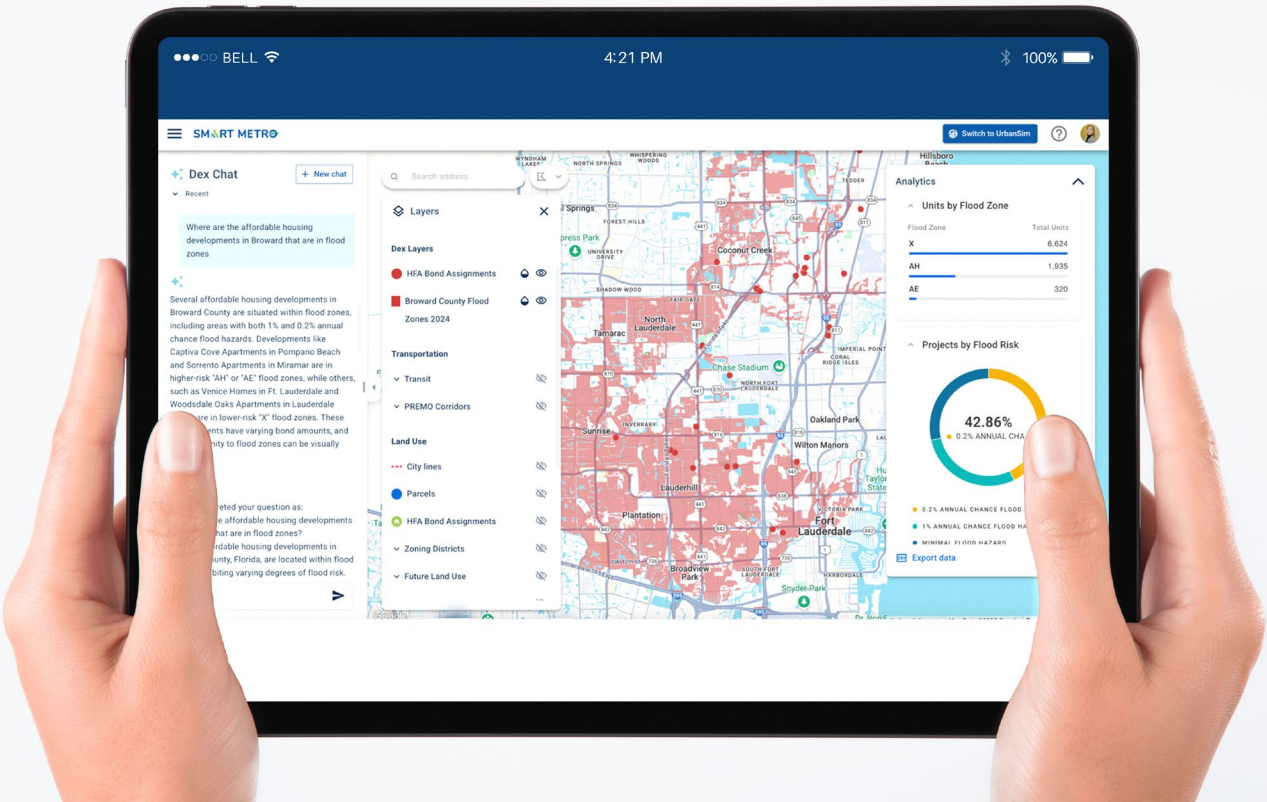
●●●○○ BELL 4:21 PM 100%

SMART METRO

Switch to UrbanSim

Dex Chat

+ New chat

Recent

Where are the affordable housing developments in Broward that are in flood zones

Several affordable housing developments in Broward County are situated within flood zones, including areas with both 1% and 0.2% annual chance flood hazards. Developments like Captiva Cove Apartments in Pompano Beach and Sorrento Apartments in Miramar are in higher-risk "AH" or "AE" flood zones, while others, such as Venice Homes in Ft. Lauderdale and Woodsdale Oaks Apartments in Lauderdale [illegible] are in lower-risk "X" flood zones. These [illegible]ents have varying bond amounts, and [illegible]nity to flood zones can be visually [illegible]

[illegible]reted your question as: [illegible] affordable housing developments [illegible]hat are in flood zones? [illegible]fordable housing developments in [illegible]unty, Florida, are located within flood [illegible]biting varying degrees of flood risk.

Search address

Layers

Dex Layers

HFA Bond Assignments

Broward County Flood Zones 2024

Transportation

Transit

PREMO Corridors

Land Use

City lines

Parcels

HFA Bond Assignments

Zoning Districts

Future Land Use

Springs

Coconut Creek

Tamarac

North Lauderdale

Chase Stadium

Oakland Park

Sunrise

Wilton Manors

Lauderhill

Plantation

Fort Lauderdale

Broadview Park

Snyder Park

Hillsboro

Analytics

Units by Flood Zone

| Flood Zone | Total Units |
|---|---|
| X | 6,624 |
| AH | 1,935 |
| AE | 320 |

Projects by Flood Risk

42.86%

0.2% ANNUAL CHA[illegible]

0.2% ANNUAL CHANCE FLOOD

1% ANNUAL CHANCE FLOOD HA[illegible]

MINIMAL FLOOD HAZARD

Export data